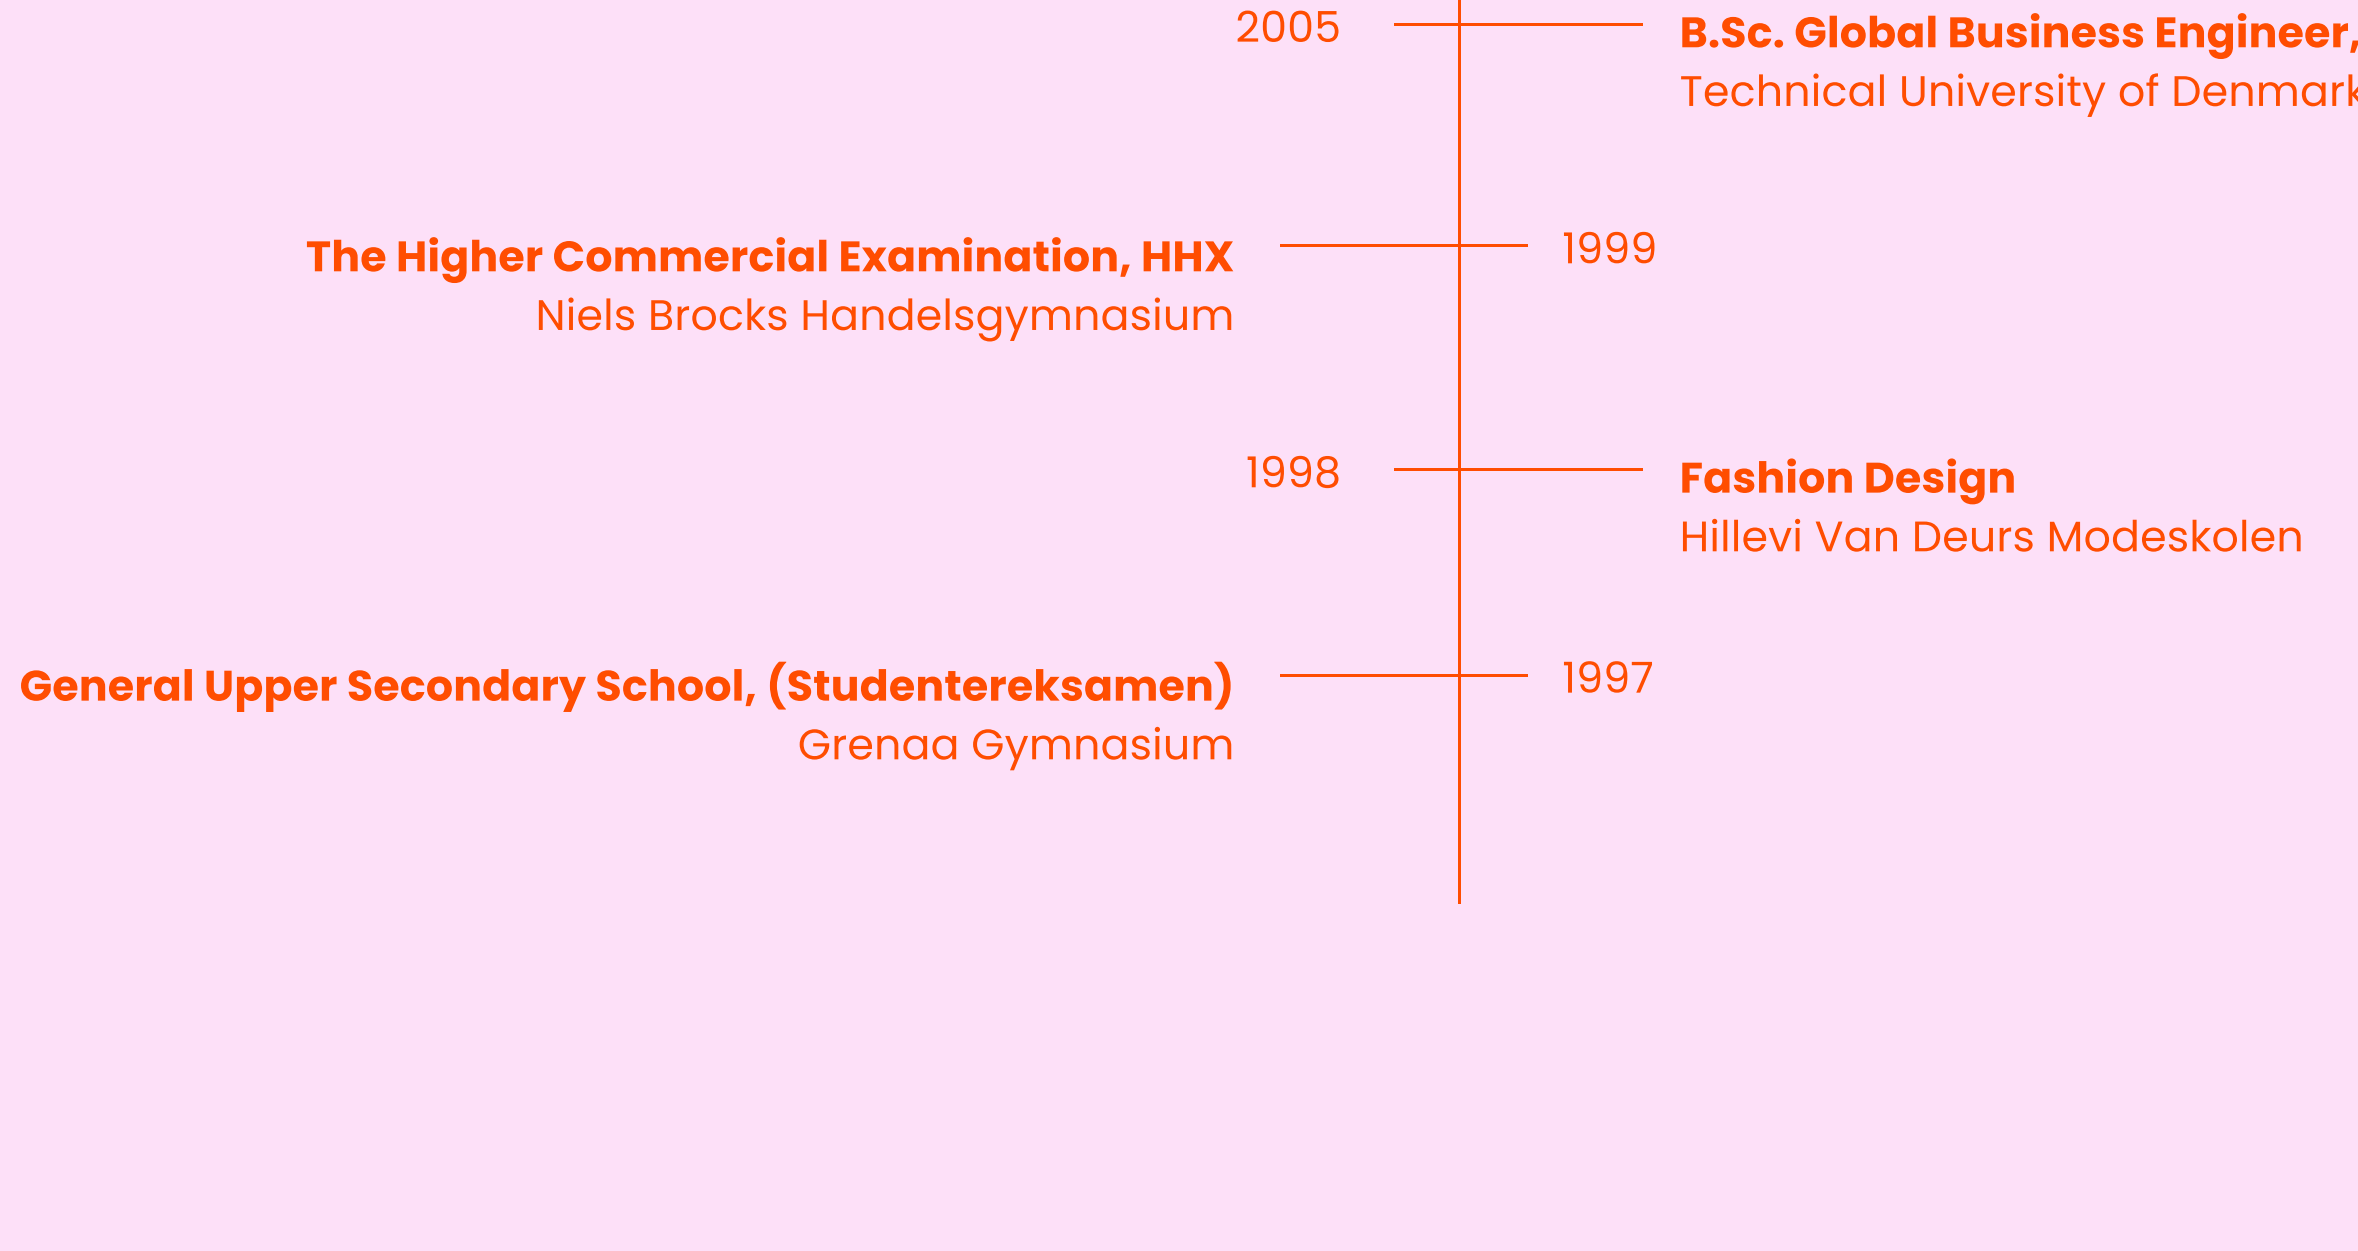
2005

**B.Sc. Global Business Engineer,** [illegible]
Technical University of Denmar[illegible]

**The Higher Commercial Examination, HHX**
Niels Brocks Handelsgymnasium

1999

1998

**Fashion Design**
Hillevi Van Deurs Modeskolen

**General Upper Secondary School, (Studentereksamen)**
Grenaa Gymnasium

1997